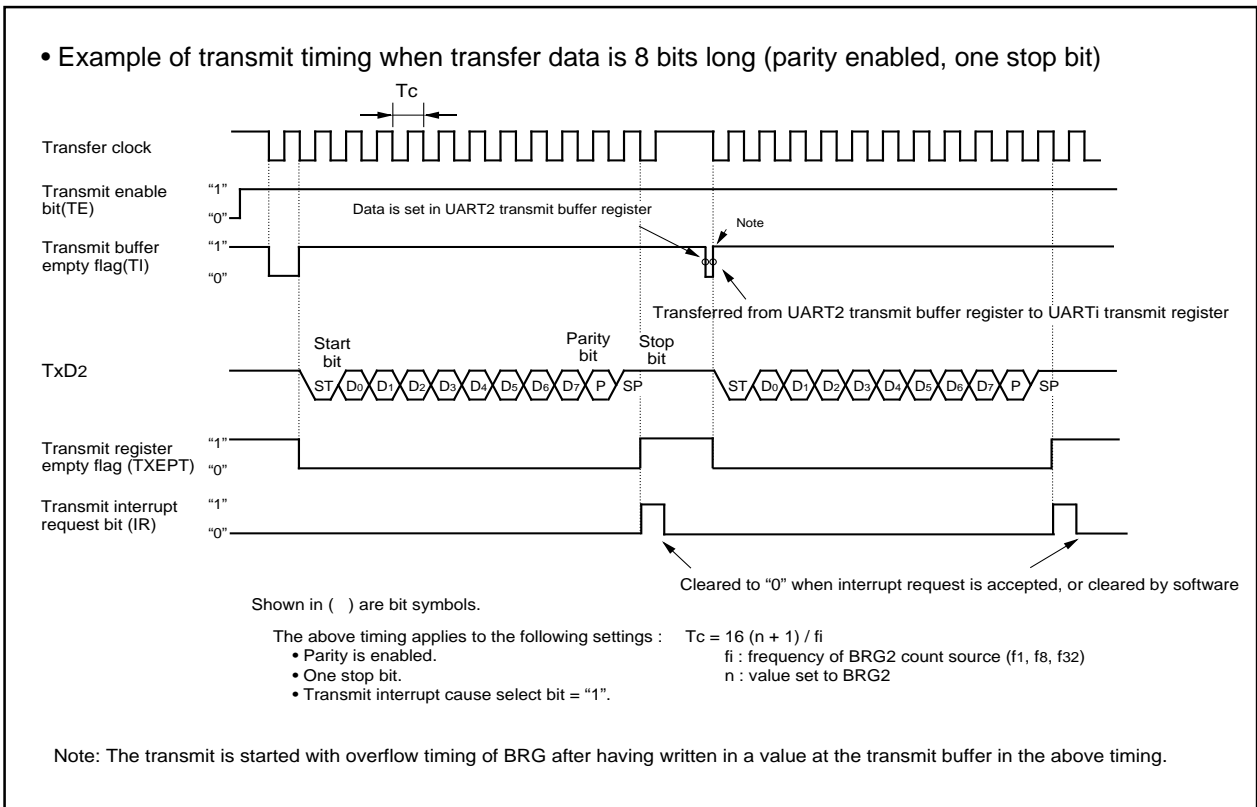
• Example of transmit timing when transfer data is 8 bits long (parity enabled, one stop bit)

Tc

Transfer clock

Transmit enable bit(TE)

"1"
"0"

Data is set in UART2 transmit buffer register

Note

Transmit buffer empty flag(TI)

"1"
"0"

Transferred from UART2 transmit buffer register to UARTi transmit register

Start bit

Parity bit

Stop bit

TxD2

ST D0 D1 D2 D3 D4 D5 D6 D7 P SP ST D0 D1 D2 D3 D4 D5 D6 D7 P SP

Transmit register empty flag (TXEPT)

"1"
"0"

Transmit interrupt request bit (IR)

"1"
"0"

Cleared to "0" when interrupt request is accepted, or cleared by software

Shown in ( ) are bit symbols.

The above timing applies to the following settings :
• Parity is enabled.
• One stop bit.
• Transmit interrupt cause select bit = "1".

Tc = 16 (n + 1) / fi
fi : frequency of BRG2 count source (f1, f8, f32)
n : value set to BRG2

Note: The transmit is started with overflow timing of BRG after having written in a value at the transmit buffer in the above timing.